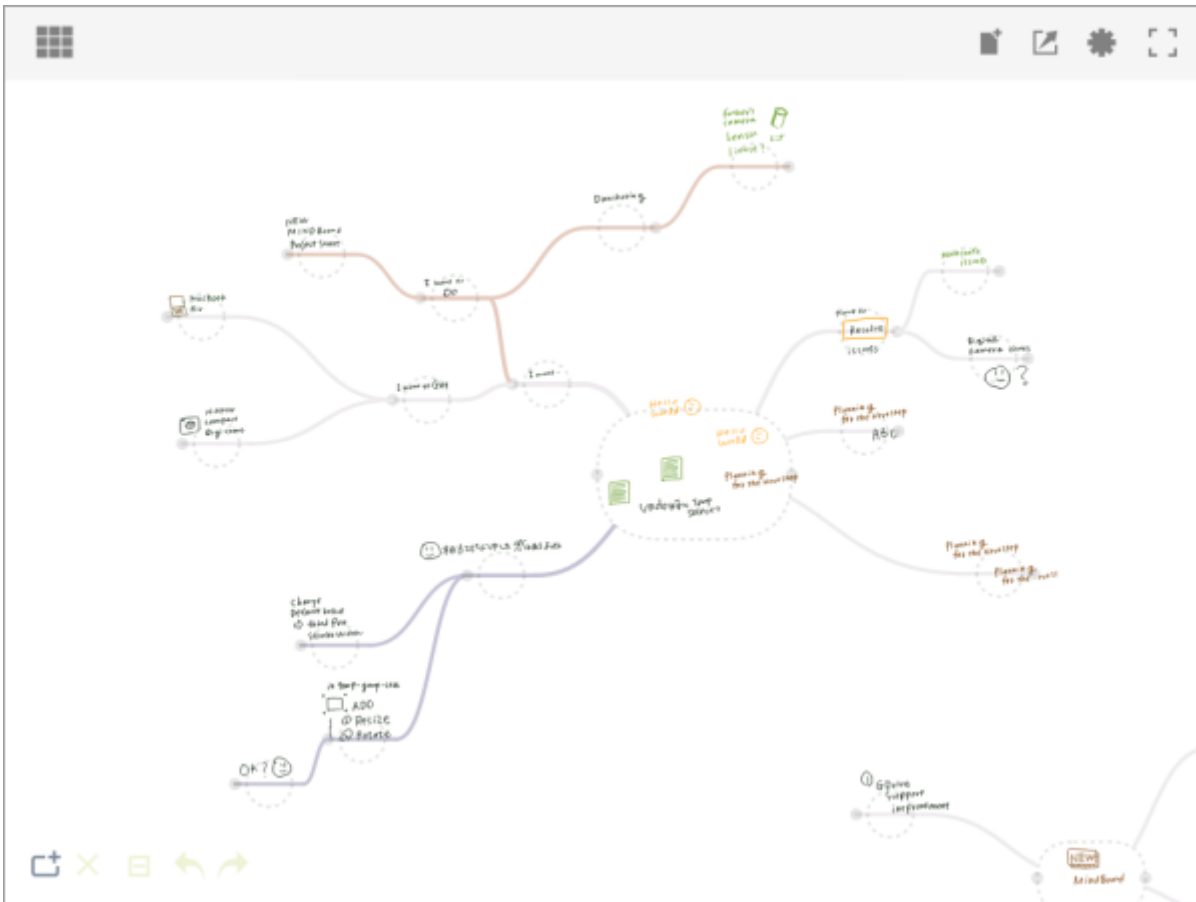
Dowloading

NEW
MIND Board
Project Sheet

I want to
DO

MacBook
Air

I want to Buy

Macbook
compact
Digi came

I want

Hello
World

Hello
World

Planning
for the next step

ABC

Planning
for the next step

Update the Top
Stories

Move to
Resolve
issues

Android
issues

Digital
camera items

?

Planning
for the next step

Planning
for the next

Change
Before Bold
③ Add the
Slide Undo

ADD
② Resize
③ Rotate

OK?

① GDrive
Support
Improvement

NEW
Mind Board